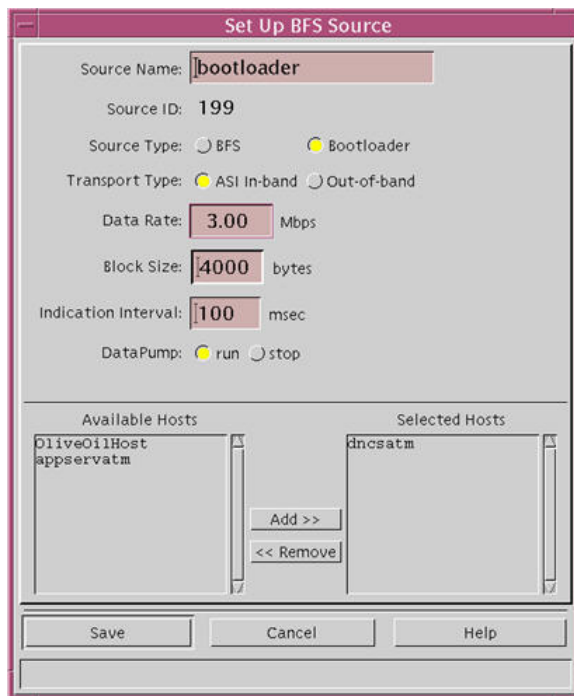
Set Up BFS Source

Source Name: bootloader

Source ID: 199

Source Type: BFS Bootloader

Transport Type: ASI In-band Out-of-band

Data Rate: 3.00 Mbps

Block Size: 4000 bytes

Indication Interval: 100 msec

DataPump: run stop

Available Hosts
OliveOilHost
appservatm

Add >>
<< Remove

Selected Hosts
dncsatm

Save Cancel Help